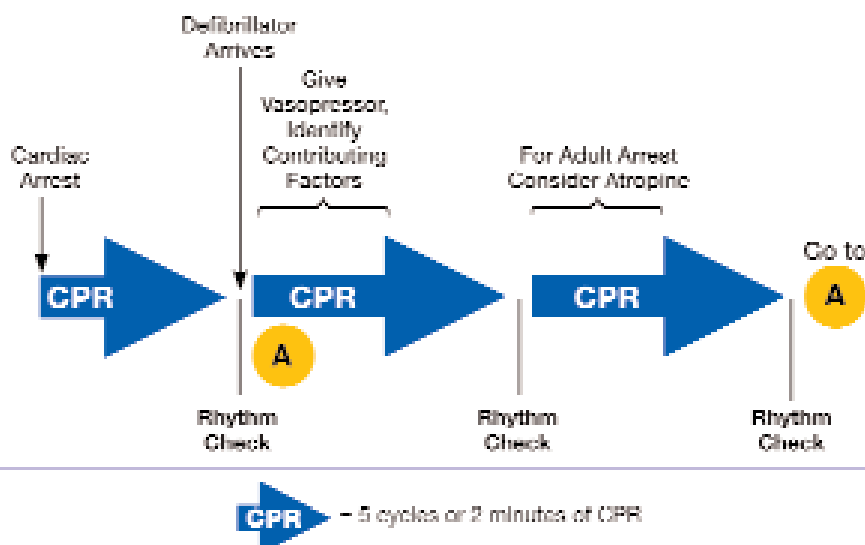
Defibrillator Arrives

Give Vasopressor, Identify Contributing Factors

Cardiac Arrest

For Adult Arrest Consider Atropine

CPR

CPR

CPR

Go to

A

A

Rhythm Check

Rhythm Check

Rhythm Check

CPR = 5 cycles or 2 minutes of CPR